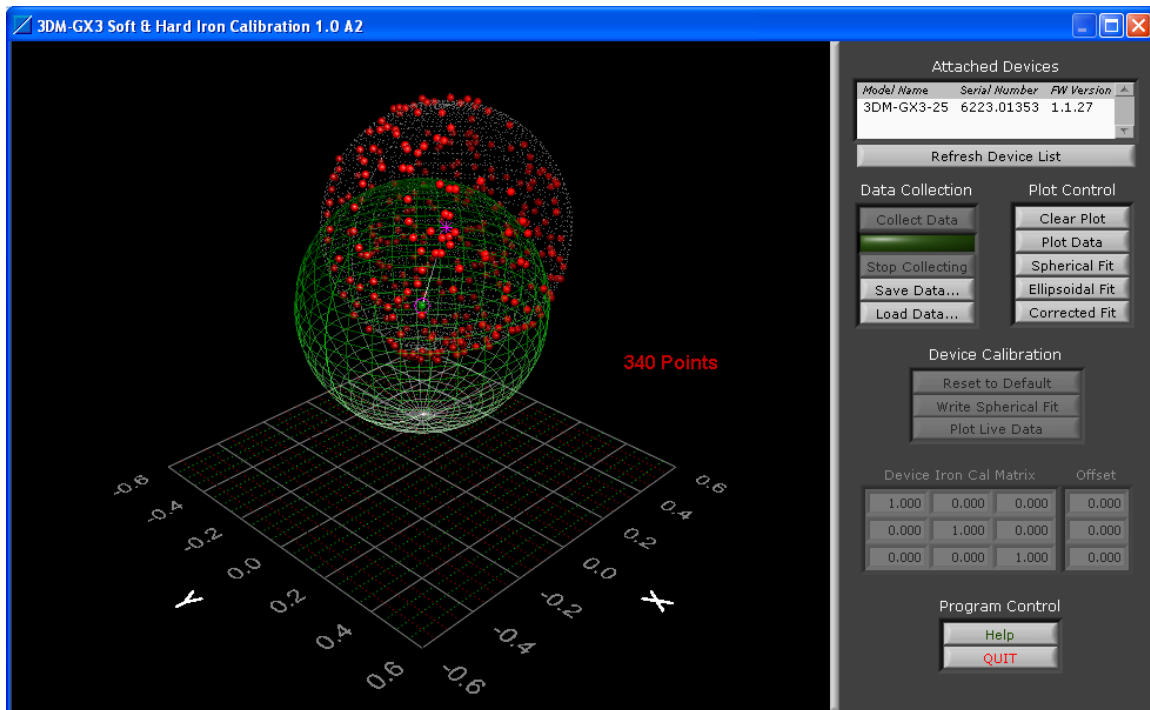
3DM-GX3 Soft & Hard Iron Calibration 1.0 A2

340 Points

-0.6
-0.4
-0.2
0.0
0.2
0.4
0.6
Y

0.6
0.4
0.2
0.0
-0.2
-0.4
-0.6
X

Attached Devices

| Model Name | Serial Number | FW Version |
|---|---|---|
| 3DM-GX3-25 | 6223.01353 | 1.1.27 |

Refresh Device List

Data Collection
Collect Data
Stop Collecting
Save Data...
Load Data...

Plot Control
Clear Plot
Plot Data
Spherical Fit
Ellipsoidal Fit
Corrected Fit

Device Calibration
Reset to Default
Write Spherical Fit
Plot Live Data

Device Iron Cal Matrix

| 1.000 | 0.000 | 0.000 |
|---|---|---|
| 0.000 | 1.000 | 0.000 |
| 0.000 | 0.000 | 1.000 |

Offset
0.000
0.000
0.000

Program Control
Help
QUIT